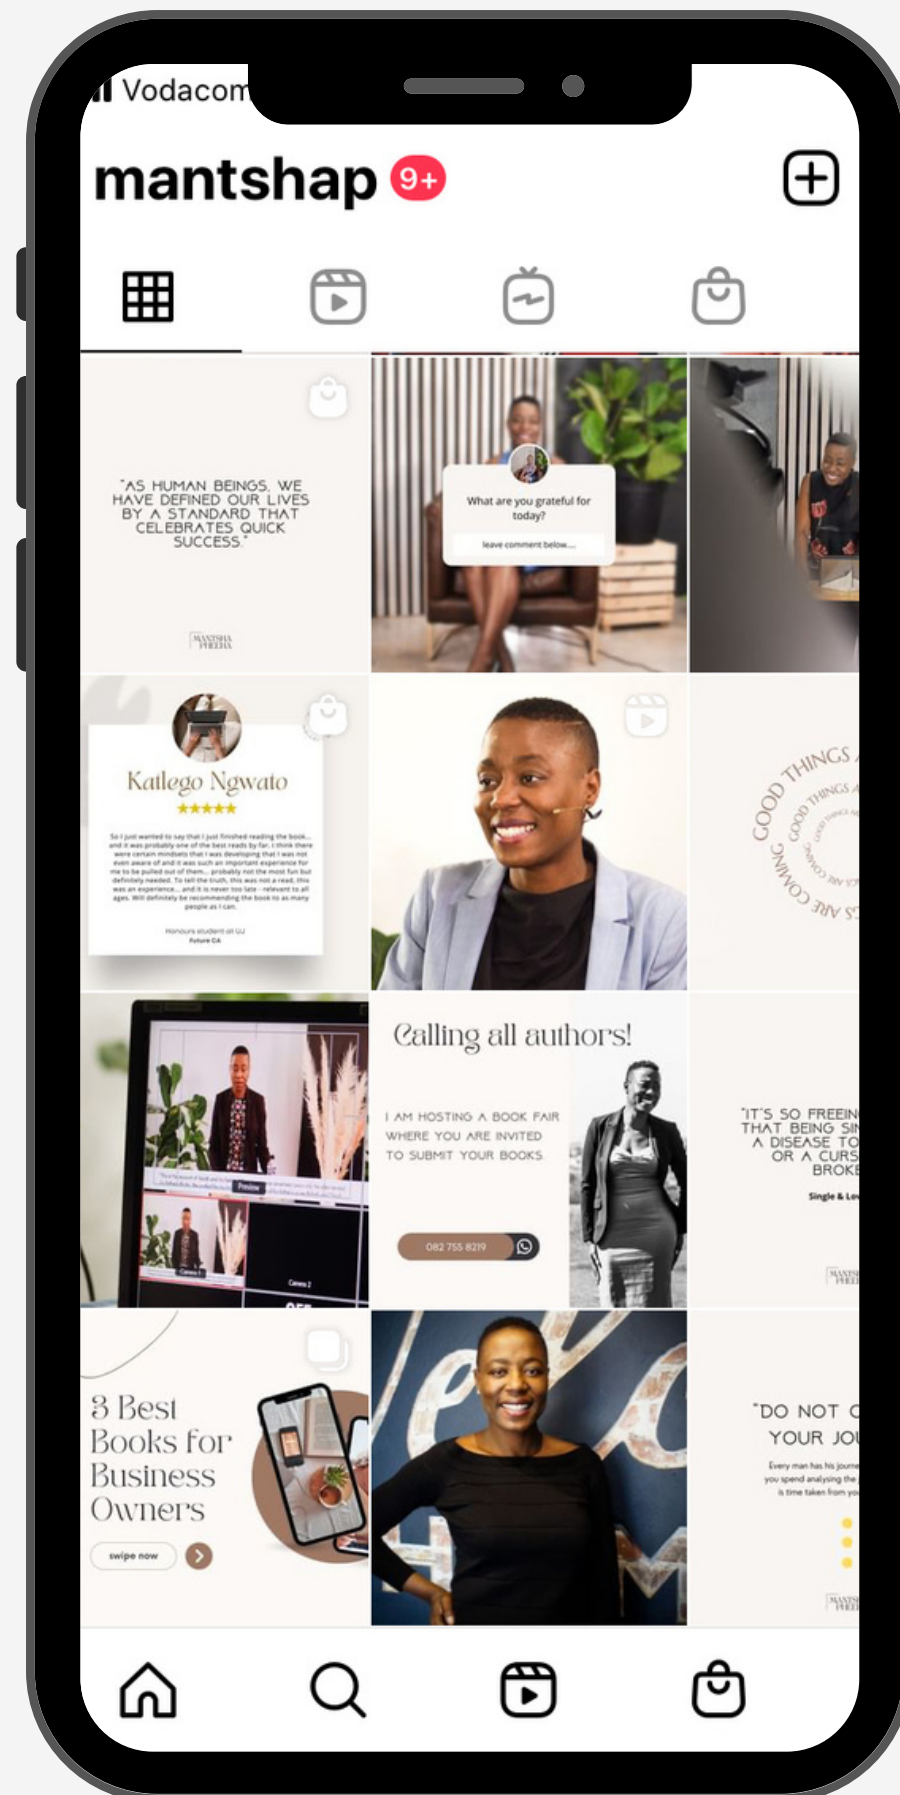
Vodacom

mantshap 9+

"AS HUMAN BEINGS, WE HAVE DEFINED OUR LIVES BY A STANDARD THAT CELEBRATES QUICK SUCCESS."

MANTSHA PHEHA

What are you grateful for today?

leave comment below...

Katlego Ngwato

★★★★★

So I just wanted to say that I just finished reading the book... and it was probably one of the best reads by far. I think there were certain mindsets that I was developing that I was not even aware of and it was such an important experience for me to be pulled out of them... probably not the most fun but definitely needed. To tell the truth, this was not a read, this was an experience... and it is never too late - relevant to all ages. Will definitely be recommending the book to as many people as I can.

Honours student at UJ
Future CA

GOOD THINGS ARE COMING

Preview

Camera 1

Camera 2

Calling all authors!

I AM HOSTING A BOOK FAIR WHERE YOU ARE INVITED TO SUBMIT YOUR BOOKS

082 755 8219

"IT'S SO FREEIN THAT BEING SIN A DISEASE TO OR A CURS BROKE

Single & Lo

3 Best Books for Business Owners

swipe now

"DO NOT C YOUR JOU

Every man has his journe you spend analysing the is time taken from yo